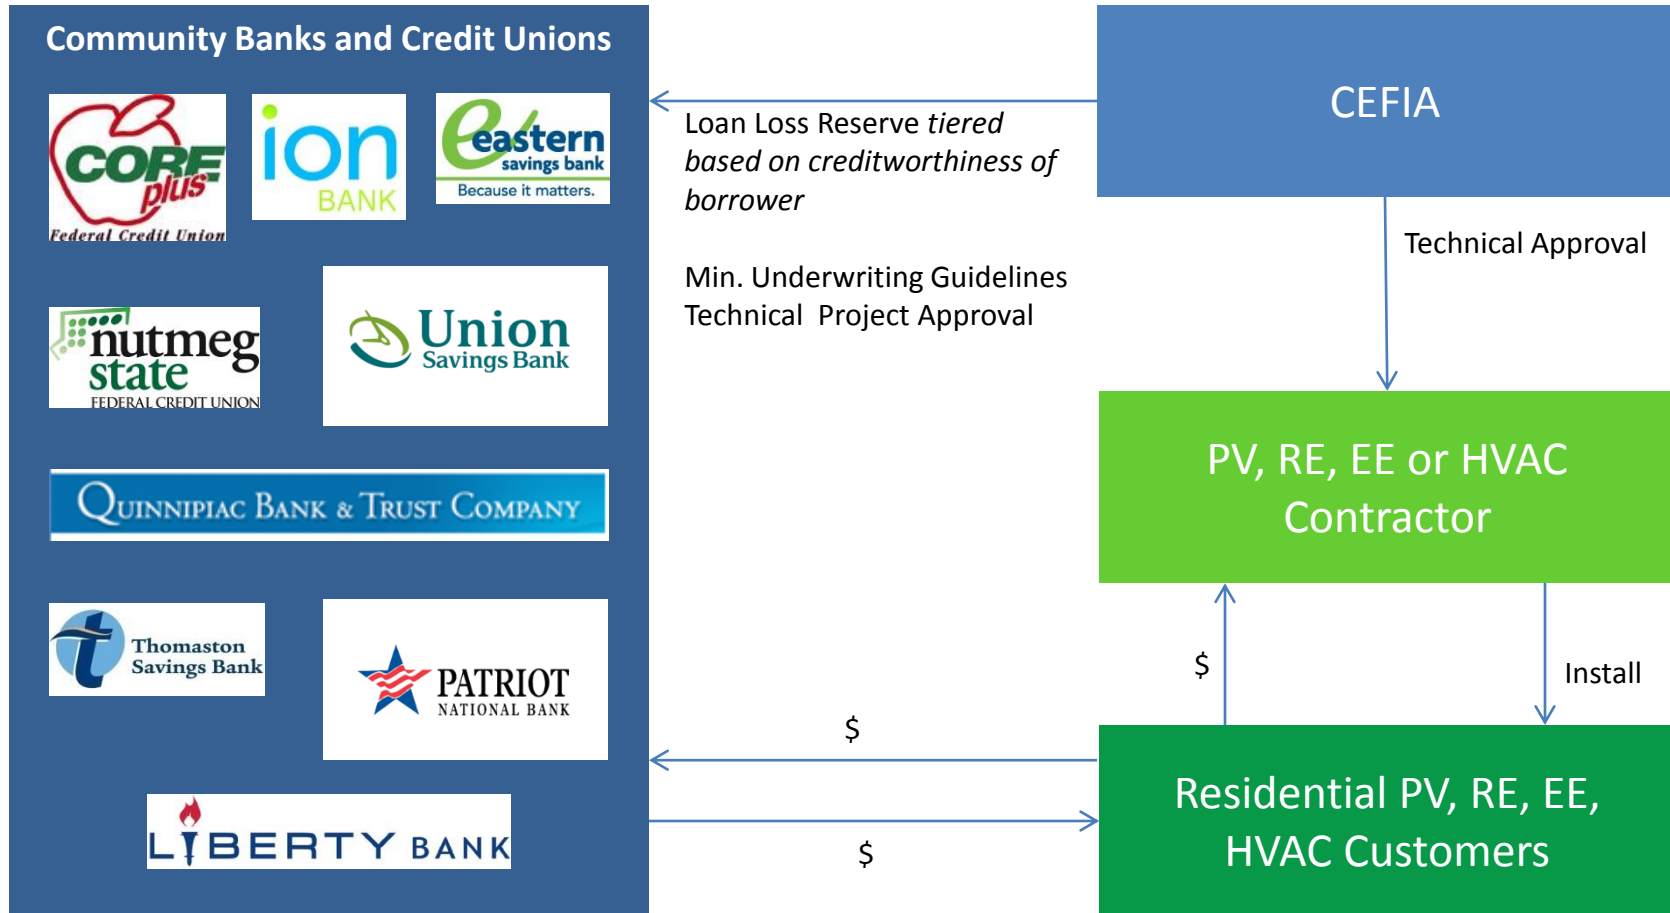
Community Banks and Credit Unions

CORE plus
Federal Credit Union

ion
BANK

eastern
savings bank
Because it matters.

nutmeg state
FEDERAL CREDIT UNION

Union
Savings Bank

QUINNIPIAC BANK & TRUST COMPANY

Thomaston
Savings Bank

PATRIOT
NATIONAL BANK

LIBERTY BANK

Loan Loss Reserve *tiered based on creditworthiness of borrower*

Min. Underwriting Guidelines
Technical Project Approval

CEFIA

Technical Approval

PV, RE, EE or HVAC Contractor

$

Install

$

$

Residential PV, RE, EE, HVAC Customers